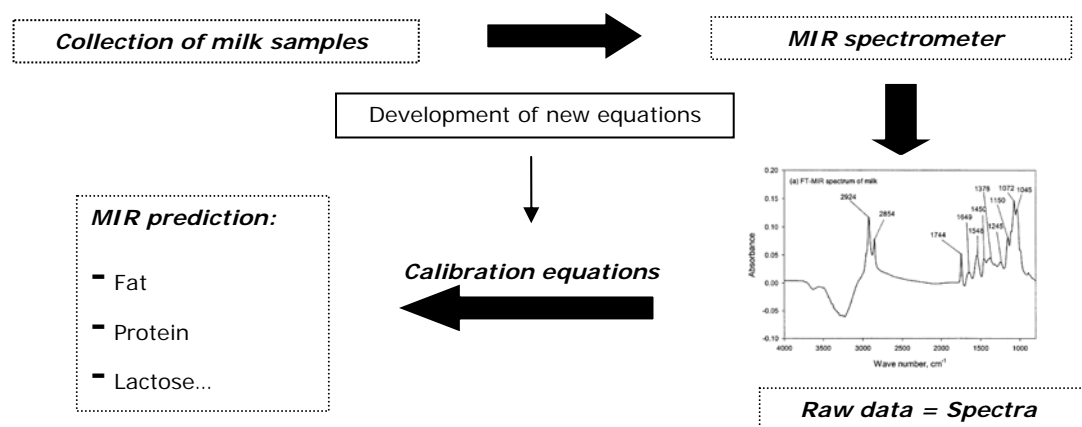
Collection of milk samples

MIR spectrometer

Development of new equations

(a) FT-MIR spectrum of milk

2924
2854
1744
1649
1546
1450
1379
1245
1150
1072
1045

Absorbance

0.20
0.15
0.10
0.05
0.00
-0.05
-0.10

4000 3500 3000 2500 2000 1500 1000

Wave number, cm$^{-1}$

MIR prediction:

- Fat

- Protein

- Lactose…

Calibration equations

Raw data = Spectra